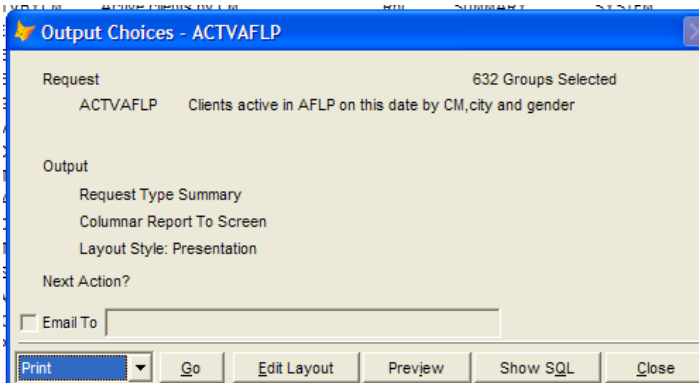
Output Choices - ACTVAFLP

Request
632 Groups Selected
ACTVAFLP Clients active in AFLP on this date by CM,city and gender

Output
Request Type Summary
Columnar Report To Screen
Layout Style: Presentation

Next Action?

Email To

Print
Go
Edit Layout
Preview
Show SQL
Close